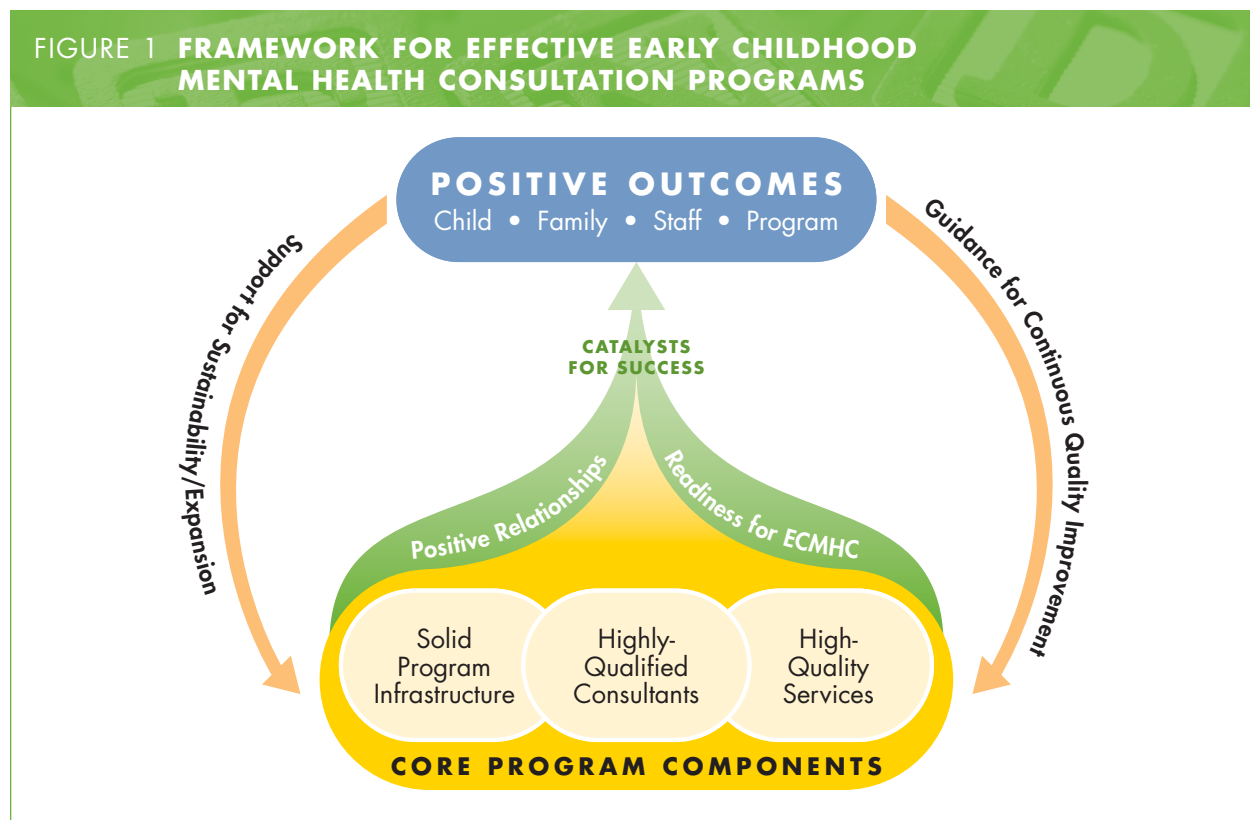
FIGURE 1 FRAMEWORK FOR EFFECTIVE EARLY CHILDHOOD MENTAL HEALTH CONSULTATION PROGRAMS

POSITIVE OUTCOMES
Child • Family • Staff • Program

Support for Sustainability/Expansion

Guidance for Continuous Quality Improvement

CATALYSTS FOR SUCCESS

Positive Relationships

Readiness for ECMHC

Solid Program Infrastructure

Highly-Qualified Consultants

High-Quality Services

CORE PROGRAM COMPONENTS